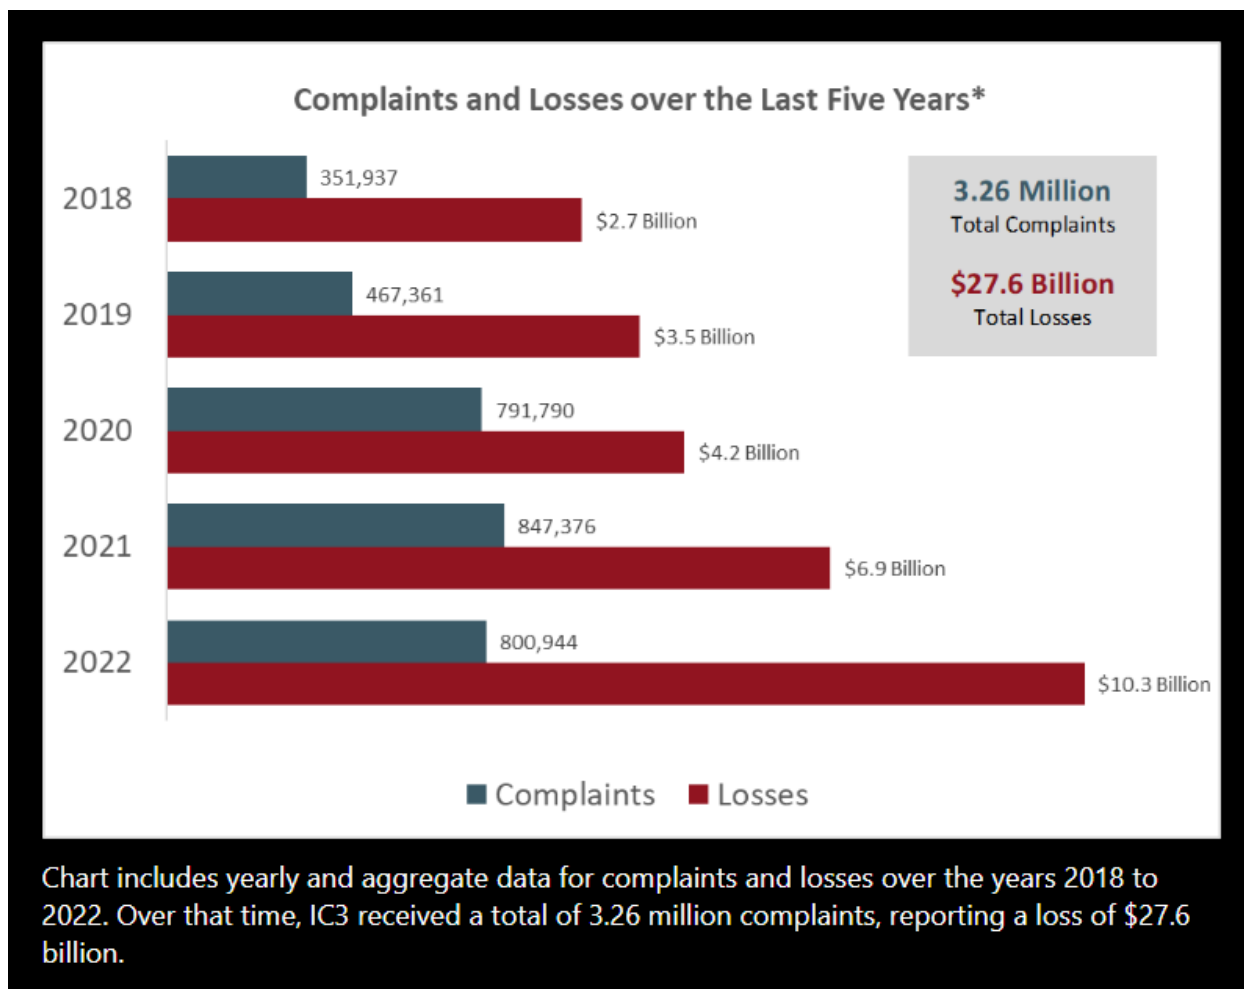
Complaints and Losses over the Last Five Years*

2018
351,937
$2.7 Billion

2019
467,361
$3.5 Billion

2020
791,790
$4.2 Billion

2021
847,376
$6.9 Billion

2022
800,944
$10.3 Billion

3.26 Million
Total Complaints

$27.6 Billion
Total Losses

Complaints
Losses

Chart includes yearly and aggregate data for complaints and losses over the years 2018 to 2022. Over that time, IC3 received a total of 3.26 million complaints, reporting a loss of $27.6 billion.